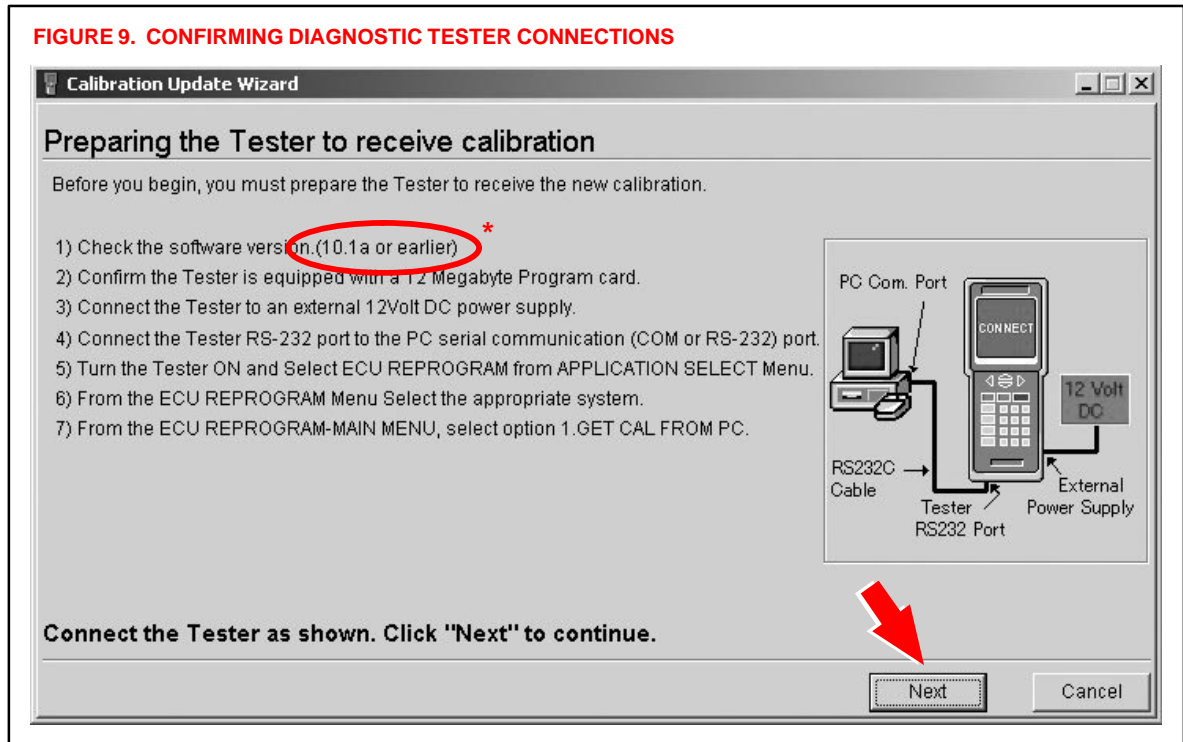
FIGURE 9. CONFIRMING DIAGNOSTIC TESTER CONNECTIONS

Calibration Update Wizard

Preparing the Tester to receive calibration

Before you begin, you must prepare the Tester to receive the new calibration.

1) Check the software version.(10.1a or earlier) *
2) Confirm the Tester is equipped with a 12 Megabyte Program card.
3) Connect the Tester to an external 12Volt DC power supply.
4) Connect the Tester RS-232 port to the PC serial communication (COM or RS-232) port.
5) Turn the Tester ON and Select ECU REPROGRAM from APPLICATION SELECT Menu.
6) From the ECU REPROGRAM Menu Select the appropriate system.
7) From the ECU REPROGRAM-MAIN MENU, select option 1.GET CAL FROM PC.

PC Com. Port
CONNECT
12 Volt DC
RS232C Cable
Tester RS232 Port
External Power Supply

Connect the Tester as shown. Click "Next" to continue.

Next
Cancel